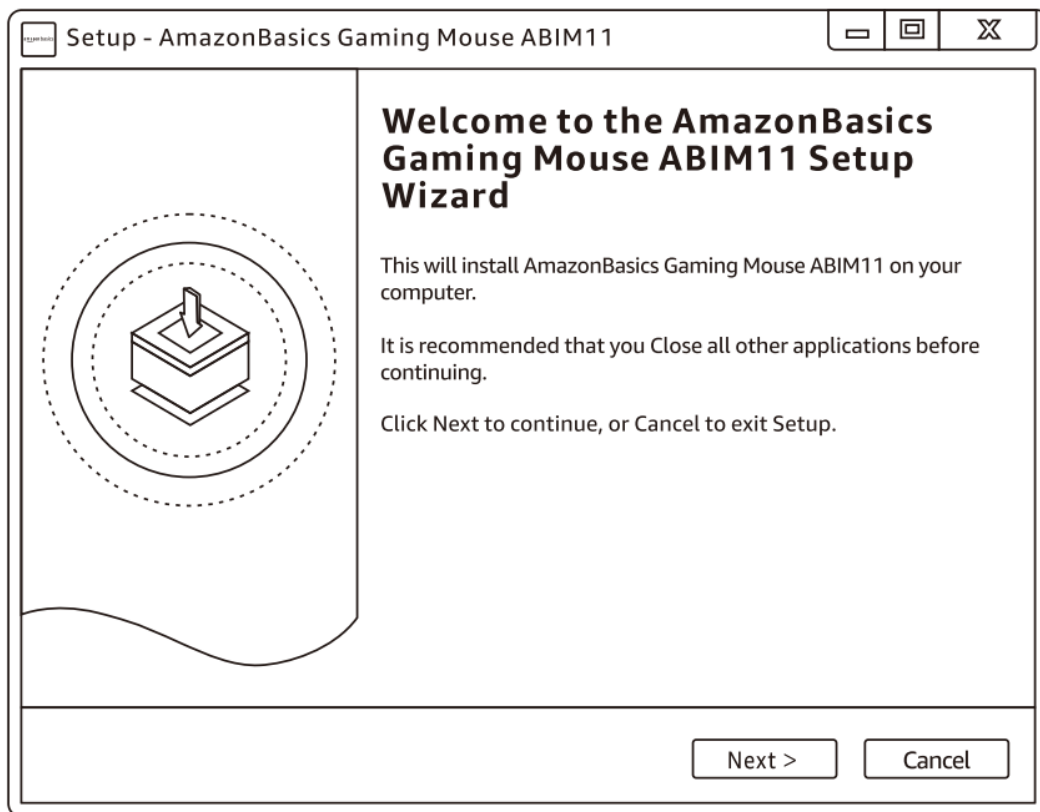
Setup - AmazonBasics Gaming Mouse ABIM11

Welcome to the AmazonBasics Gaming Mouse ABIM11 Setup Wizard

This will install AmazonBasics Gaming Mouse ABIM11 on your computer.

It is recommended that you Close all other applications before continuing.

Click Next to continue, or Cancel to exit Setup.

Next >

Cancel